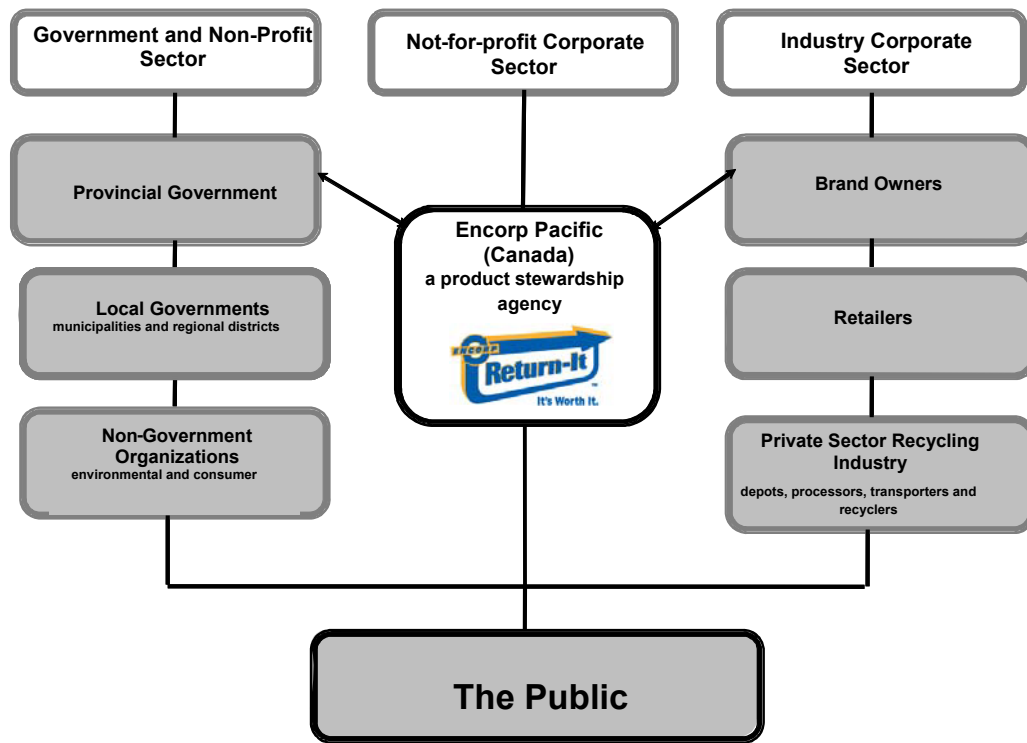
Government and Non-Profit Sector

Not-for-profit Corporate Sector

Industry Corporate Sector

Provincial Government

Encorp Pacific (Canada) a product stewardship agency

ENCORP Return-It™ It's Worth It.

Brand Owners

Local Governments municipalities and regional districts

Retailers

Non-Government Organizations environmental and consumer

Private Sector Recycling Industry depots, processors, transporters and recyclers

The Public